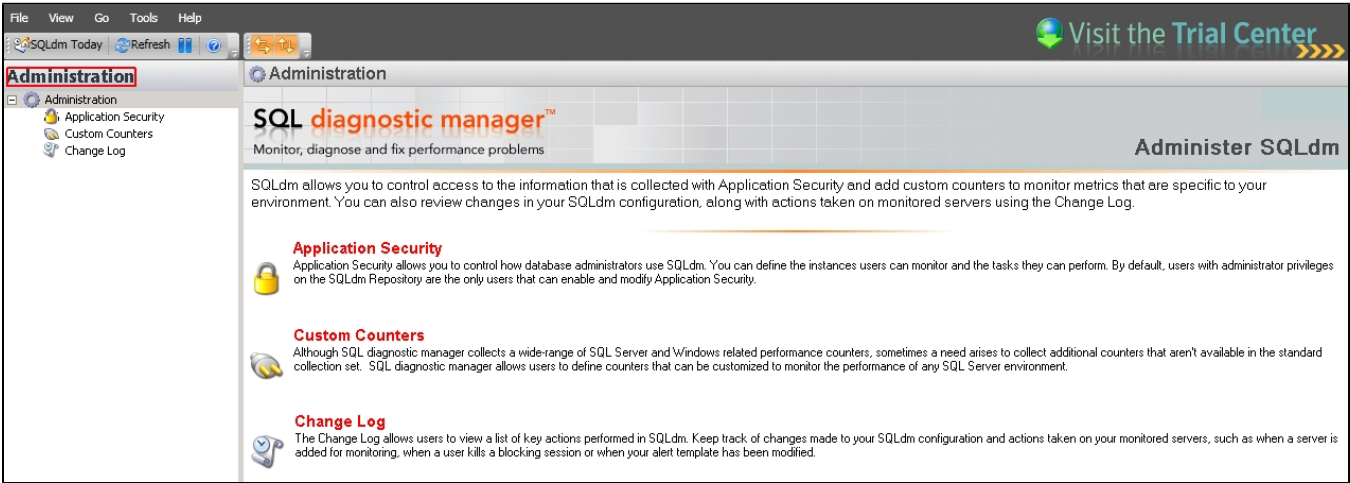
File View Go Tools Help

SQLdm Today Refresh

Visit the Trial Center

Administration

Administration
Application Security
Custom Counters
Change Log

Administration

SQL diagnostic manager™
Monitor, diagnose and fix performance problems

Administer SQLdm

SQLdm allows you to control access to the information that is collected with Application Security and add custom counters to monitor metrics that are specific to your environment. You can also review changes in your SQLdm configuration, along with actions taken on monitored servers using the Change Log.

Application Security
Application Security allows you to control how database administrators use SQLdm. You can define the instances users can monitor and the tasks they can perform. By default, users with administrator privileges on the SQLdm Repository are the only users that can enable and modify Application Security.

Custom Counters
Although SQL diagnostic manager collects a wide-range of SQL Server and Windows related performance counters, sometimes a need arises to collect additional counters that aren't available in the standard collection set. SQL diagnostic manager allows users to define counters that can be customized to monitor the performance of any SQL Server environment.

Change Log
The Change Log allows users to view a list of key actions performed in SQLdm. Keep track of changes made to your SQLdm configuration and actions taken on your monitored servers, such as when a server is added for monitoring, when a user kills a blocking session or when your alert template has been modified.